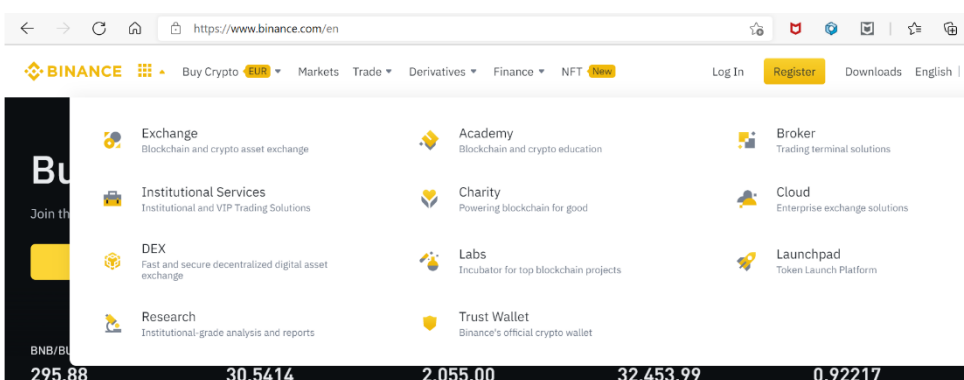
https://www.binance.com/en

BINANCE Buy Crypto EUR Markets Trade Derivatives Finance NFT New Log In Register Downloads English

Exchange
Blockchain and crypto asset exchange

Academy
Blockchain and crypto education

Broker
Trading terminal solutions

Institutional Services
Institutional and VIP Trading Solutions

Charity
Powering blockchain for good

Cloud
Enterprise exchange solutions

DEX
Fast and secure decentralized digital asset exchange

Labs
Incubator for top blockchain projects

Launchpad
Token Launch Platform

Research
Institutional-grade analysis and reports

Trust Wallet
Binance's official crypto wallet

Bu

Join th

BNB/BU

295.88 30.5414 2,055.00 32,453.99 0.92217